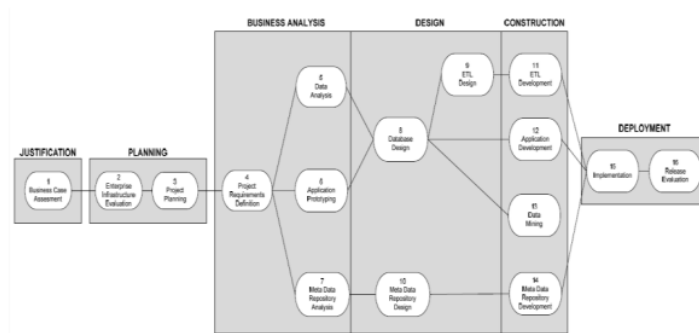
BUSINESS ANALYSIS

DESIGN

CONSTRUCTION

JUSTIFICATION

PLANNING

DEPLOYMENT

1
Business Case Assessment

2
Enterprise Infrastructure Evaluation

3
Project Planning

4
Project Requirements Definition

5
Data Analysis

6
Application Prototyping

7
Meta Data Repository Analysis

8
Database Design

9
ETL Design

10
Meta Data Repository Design

11
ETL Development

12
Application Development

13
Data Mining

14
Meta Data Repository Development

15
Implementation

16
Release Evaluation